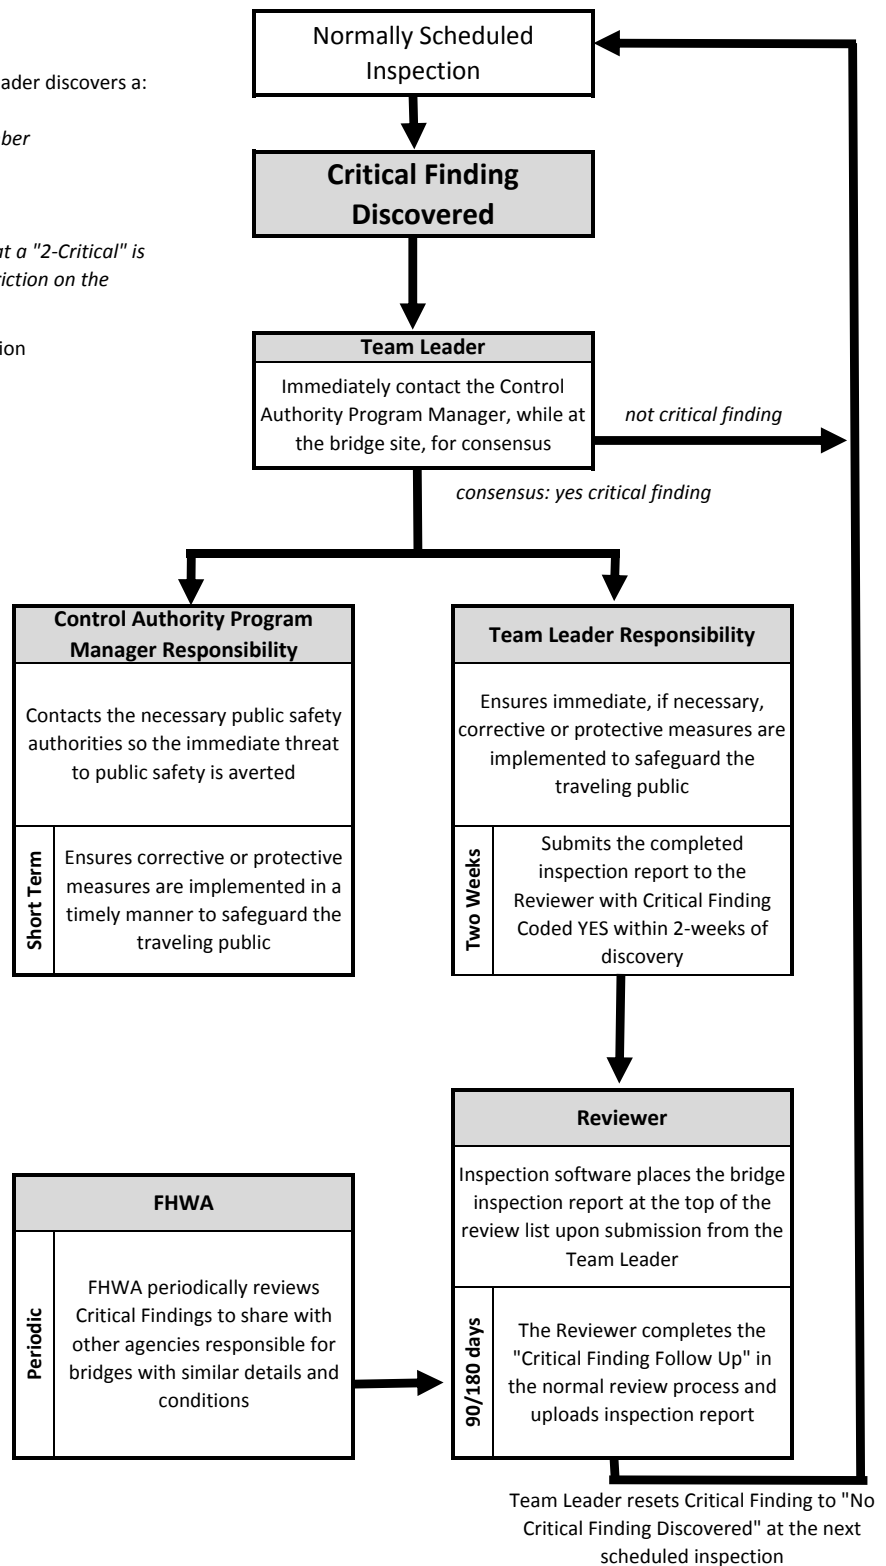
ader discovers a:

ber

t a "2-Critical" is

iction on the

ion

Normally Scheduled Inspection

Critical Finding Discovered

Team Leader

Immediately contact the Control Authority Program Manager, while at the bridge site, for consensus

not critical finding

consensus: yes critical finding

Control Authority Program Manager Responsibility

Contacts the necessary public safety authorities so the immediate threat to public safety is averted

Short Term

Ensures corrective or protective measures are implemented in a timely manner to safeguard the traveling public

Team Leader Responsibility

Ensures immediate, if necessary, corrective or protective measures are implemented to safeguard the traveling public

Two Weeks

Submits the completed inspection report to the Reviewer with Critical Finding Coded YES within 2-weeks of discovery

Reviewer

Inspection software places the bridge inspection report at the top of the review list upon submission from the Team Leader

90/180 days

The Reviewer completes the "Critical Finding Follow Up" in the normal review process and uploads inspection report

FHWA

Periodic

FHWA periodically reviews Critical Findings to share with other agencies responsible for bridges with similar details and conditions

Team Leader resets Critical Finding to "No Critical Finding Discovered" at the next scheduled inspection